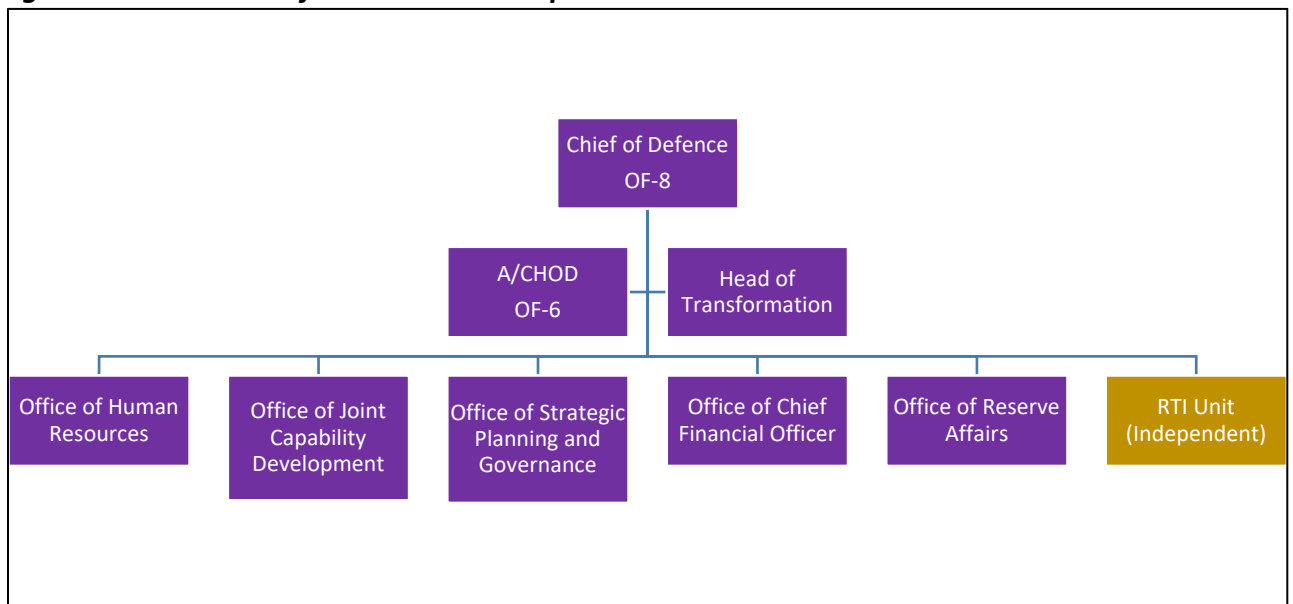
Chief of Defence
OF-8

A/CHOD
OF-6

Head of Transformation

Office of Human Resources

Office of Joint Capability Development

Office of Strategic Planning and Governance

Office of Chief Financial Officer

Office of Reserve Affairs

RTI Unit (Independent)